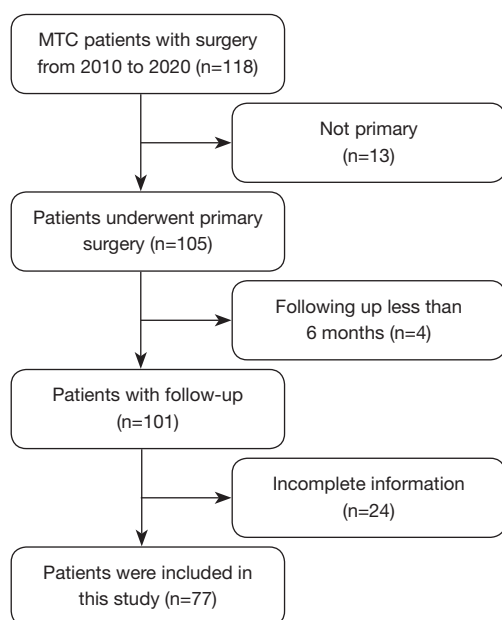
MTC patients with surgery from 2010 to 2020 (n=118)

Not primary (n=13)

Patients underwent primary surgery (n=105)

Following up less than 6 months (n=4)

Patients with follow-up (n=101)

Incomplete information (n=24)

Patients were included in this study (n=77)